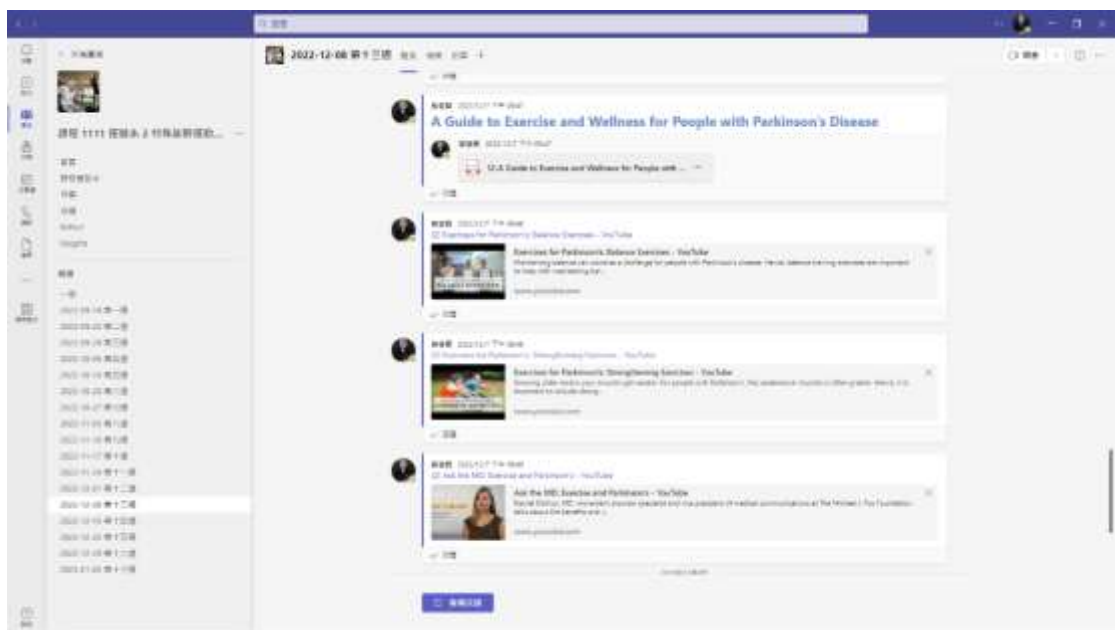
2022-12-08 第十三週

課程 1111 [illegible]

A Guide to Exercise and Wellness for People with Parkinson's Disease

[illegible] A Guide to Exercise and Wellness for People with ...

Exercises for Parkinson's: Balance Exercises - YouTube

www.youtube.com

Exercise for Parkinson's: Strengthening Exercises - YouTube

www.youtube.com

Ask the MD: Exercise and Parkinson's - YouTube

www.youtube.com